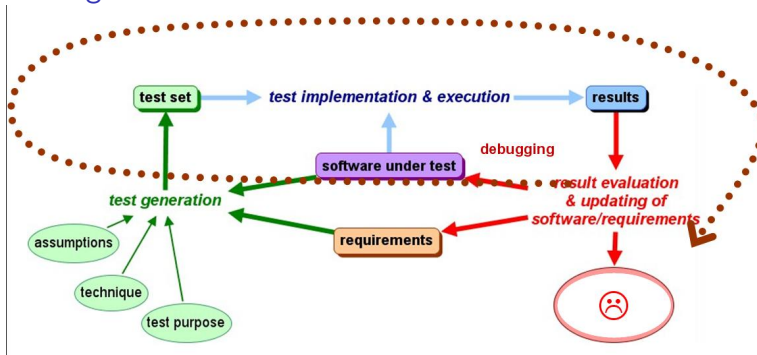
test set

test implementation & execution

results

debugging

software under test

test generation

result evaluation & updating of software/requirements

assumptions

requirements

technique

test purpose

☹